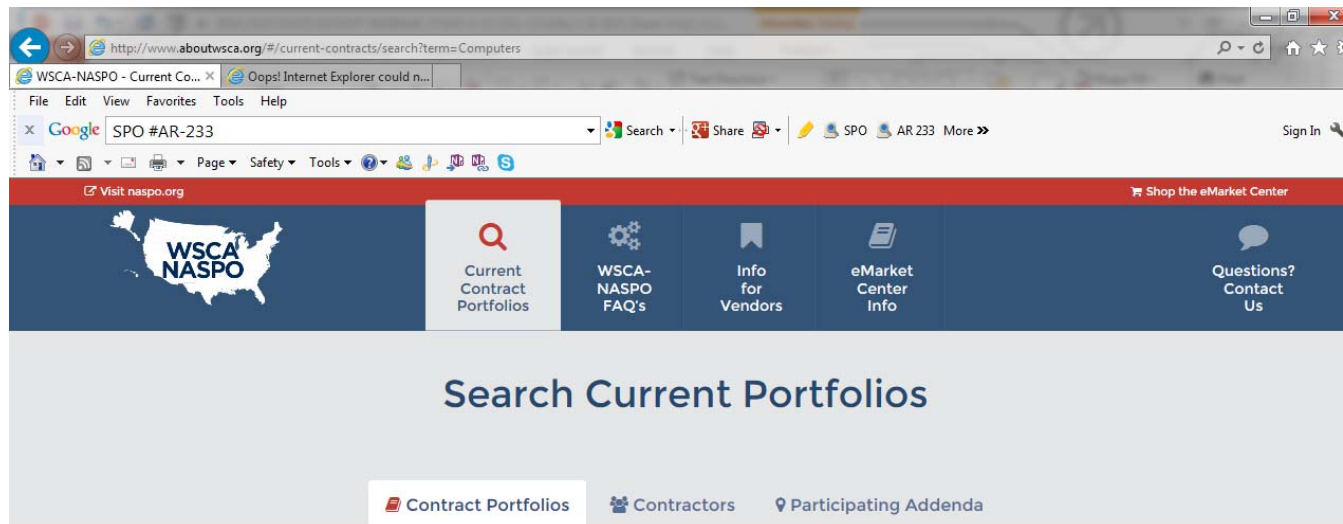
http://www.aboutwsca.org/#/current-contracts/search?term=Computers

WSCA-NASPO - Current Co... ×
Oops! Internet Explorer could n...

File Edit View Favorites Tools Help

× Google SPO #AR-233 Search Share SPO AR 233 More »
Sign In

Page Safety Tools

Visit naspo.org
Shop the eMarket Center

WSCA NASPO

Current Contract Portfolios

WSCA-NASPO FAQ's

Info for Vendors

eMarket Center Info

Questions? Contact Us

Search Current Portfolios

Contract Portfolios
Contractors
Participating Addenda